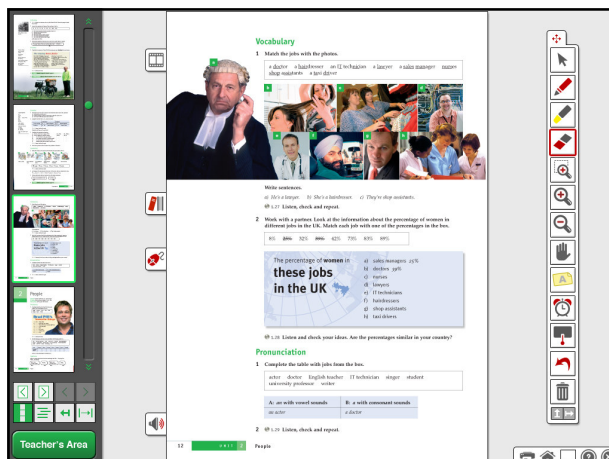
Vocabulary

1 Match the jobs with the photos.

a doctor a hairdresser an IT technician a lawyer a sales manager nurses shop assistants a taxi driver

a b c d e f g h

Write sentences.

a) He's a lawyer. b) She's a hairdresser. c) They're shop assistants.

1.17 Listen, check and repeat.

2 Work with a partner. Look at the information about the percentage of women in different jobs in the UK. Match each job with one of the percentages in the box.

8% 28% 32% 38% 42% 73% 83% 89%

The percentage of women in these jobs in the UK

a) sales managers 25%
b) doctors 39%
c) nurses
d) lawyers
e) IT technicians
f) hairdressers
g) shop assistants
h) taxi drivers

1.18 Listen and check your ideas. Are the percentages similar in your country?

Pronunciation

1 Complete the table with jobs from the box.

actor doctor English teacher IT technician singer student university professor writer

| A: an with vowel sounds | B: a with consonant sounds |
|---|---|
| an actor | a doctor |

1.19 Listen, check and repeat.

12 UNIT 2 People

2 People

Teacher's Area